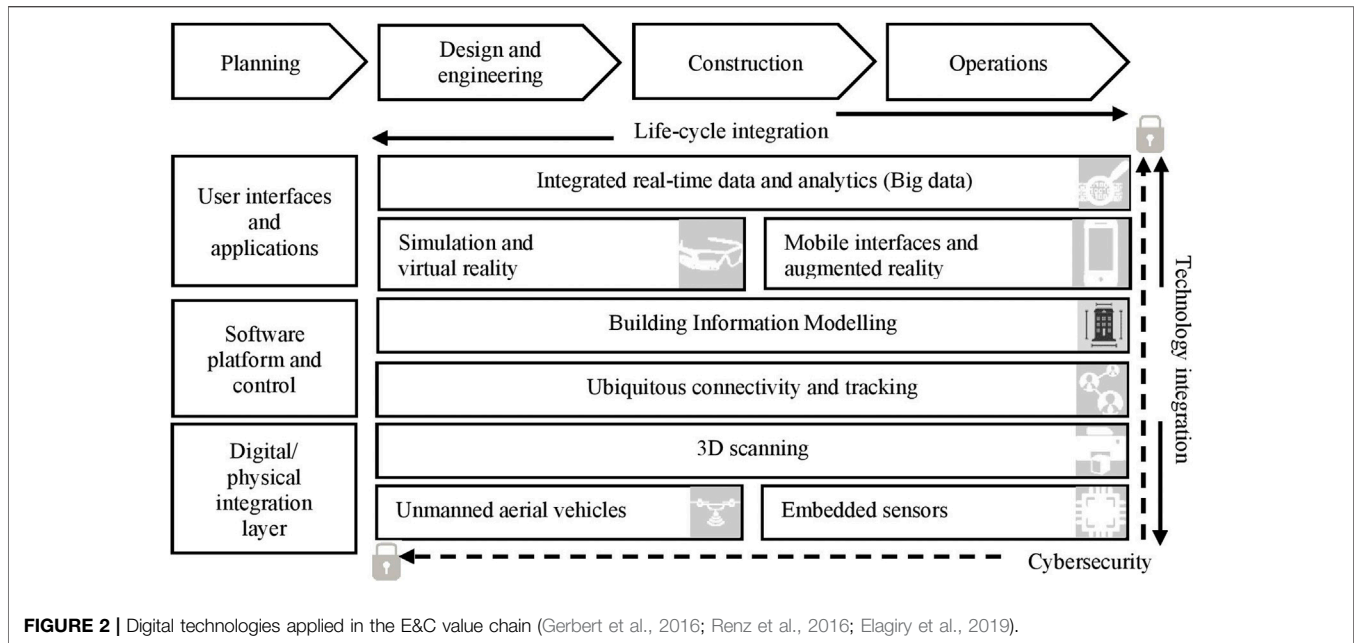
Planning

Design and engineering

Construction

Operations

Life-cycle integration

User interfaces and applications

Integrated real-time data and analytics (Big data)

Simulation and virtual reality

Mobile interfaces and augmented reality

Software platform and control

Building Information Modelling

Ubiquitous connectivity and tracking

Digital/ physical integration layer

3D scanning

Unmanned aerial vehicles

Embedded sensors

Technology integration

Cybersecurity

FIGURE 2 | Digital technologies applied in the E&C value chain (Gerbert et al., 2016; Renz et al., 2016; Elagiry et al., 2019).